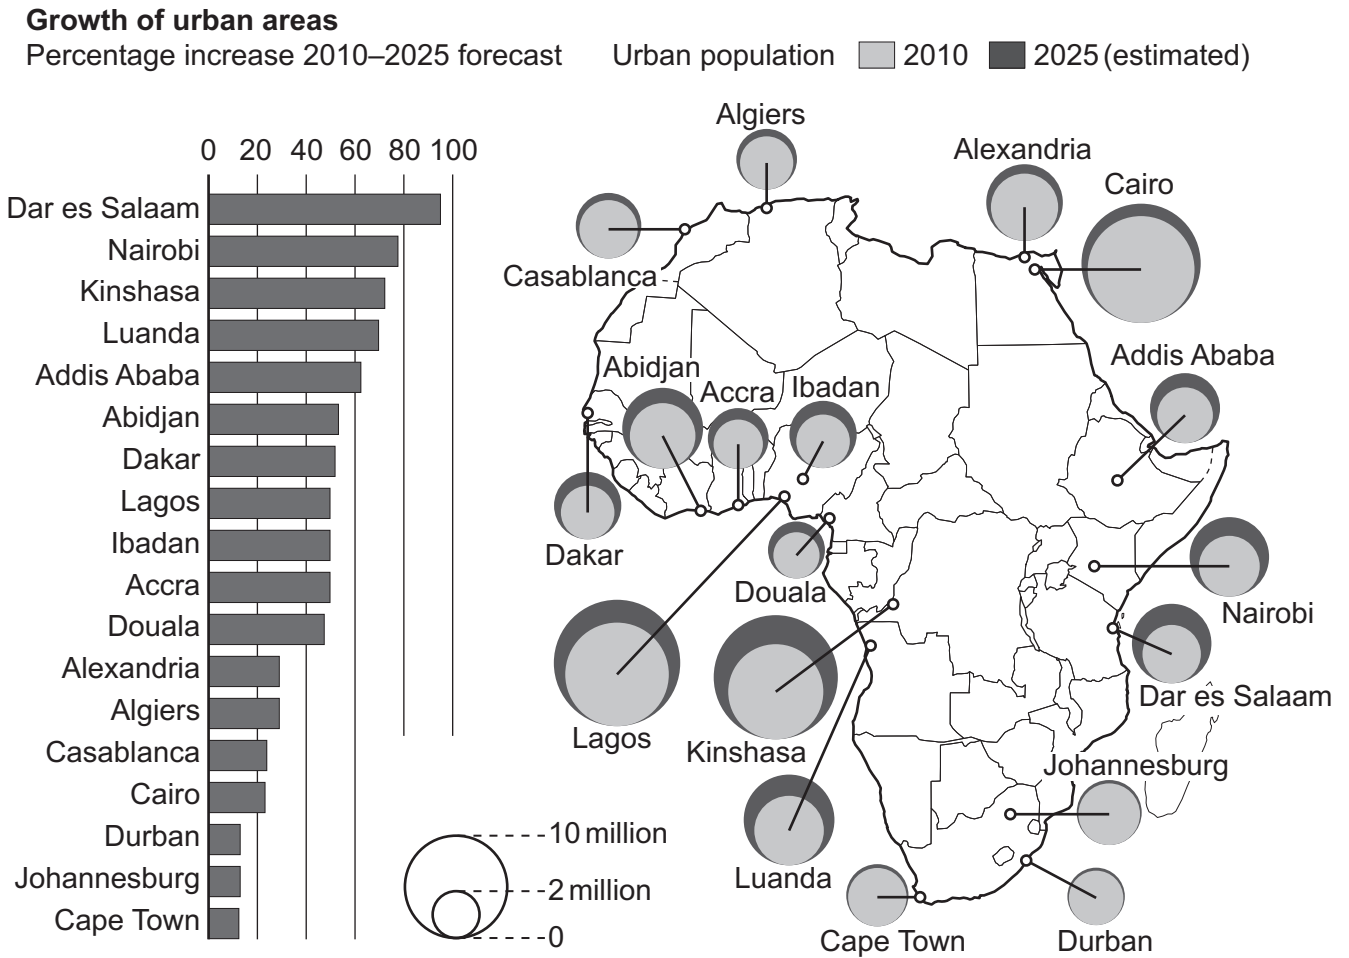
**Growth of urban areas**
Percentage increase 2010–2025 forecast

Urban population 2010 2025 (estimated)

0 20 40 60 80 100

Dar es Salaam
Nairobi
Kinshasa
Luanda
Addis Ababa
Abidjan
Dakar
Lagos
Ibadan
Accra
Douala
Alexandria
Algiers
Casablanca
Cairo
Durban
Johannesburg
Cape Town

Algiers
Alexandria
Cairo
Casablanca
Abidjan
Accra
Ibadan
Addis Ababa
Dakar
Douala
Nairobi
Dar es Salaam
Lagos
Kinshasa
Johannesburg
Luanda
Cape Town
Durban

10 million
2 million
0